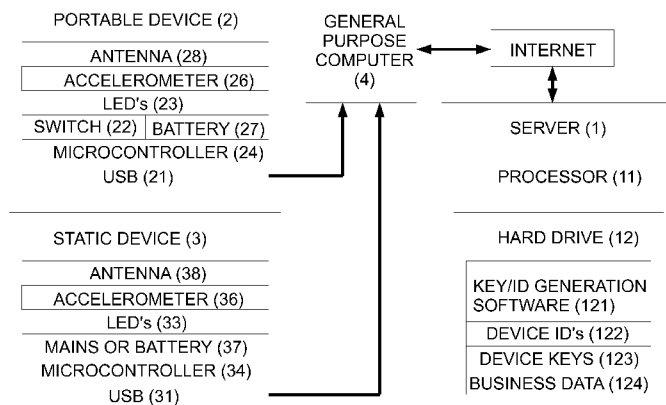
PORTABLE DEVICE (2)

ANTENNA (28)

ACCELEROMETER (26)

LED's (23)

SWITCH (22)

BATTERY (27)

MICROCONTROLLER (24)

USB (21)

GENERAL PURPOSE COMPUTER (4)

INTERNET

SERVER (1)

PROCESSOR (11)

HARD DRIVE (12)

KEY/ID GENERATION SOFTWARE (121)

DEVICE ID's (122)

DEVICE KEYS (123)

BUSINESS DATA (124)

STATIC DEVICE (3)

ANTENNA (38)

ACCELEROMETER (36)

LED's (33)

MAINS OR BATTERY (37)

MICROCONTROLLER (34)

USB (31)